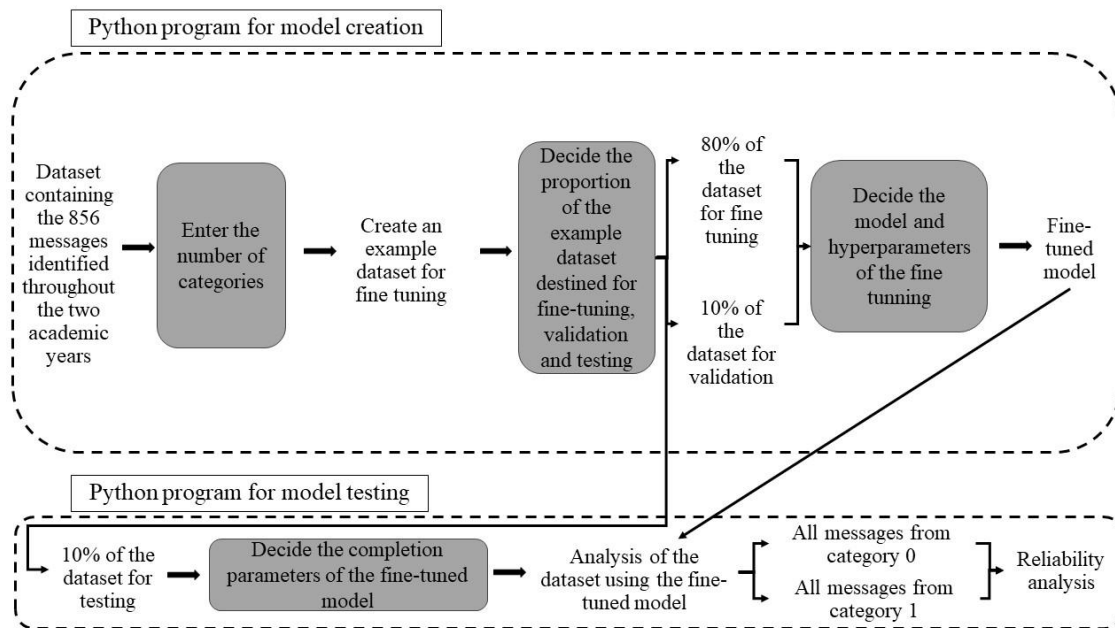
Python program for model creation

Dataset containing the 856 messages identified throughout the two academic years

Enter the number of categories

Create an example dataset for fine tuning

Decide the proportion of the example dataset destined for fine-tuning, validation and testing

80% of the dataset for fine tuning

10% of the dataset for validation

Decide the model and hyperparameters of the fine tunning

Fine-tuned model

Python program for model testing

10% of the dataset for testing

Decide the completion parameters of the fine-tuned model

Analysis of the dataset using the fine-tuned model

All messages from category 0

All messages from category 1

Reliability analysis